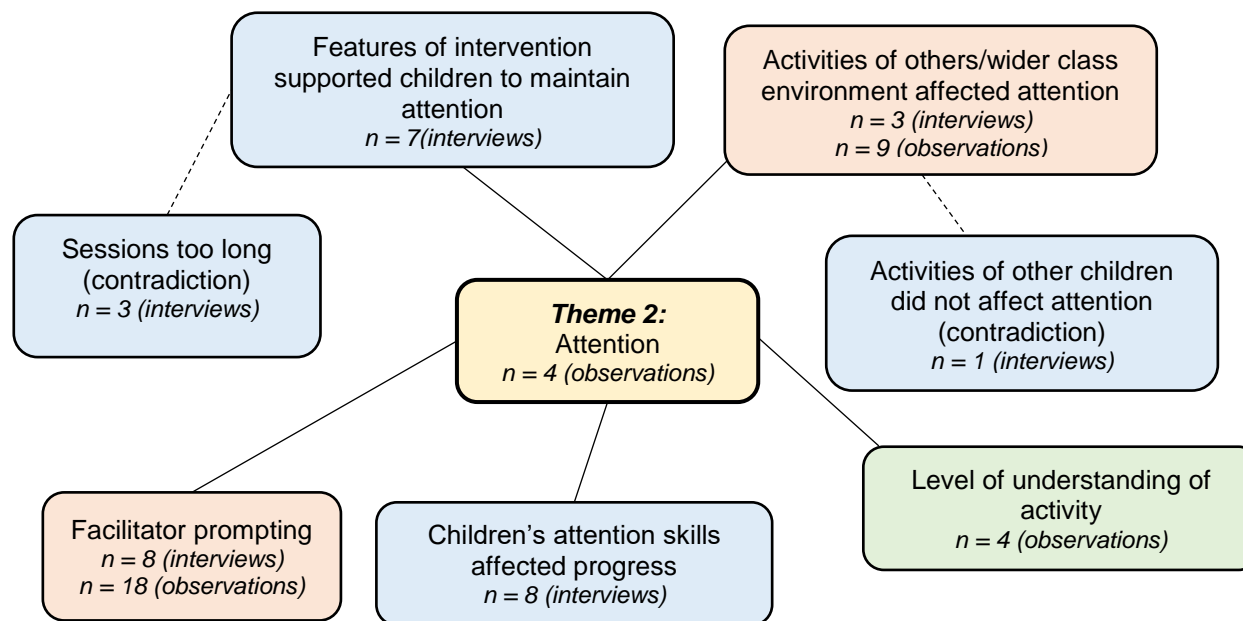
Features of intervention supported children to maintain attention
n = 7(interviews)

Activities of others/wider class environment affected attention
n = 3 (interviews)
n = 9 (observations)

Sessions too long (contradiction)
n = 3 (interviews)

Theme 2:
Attention
n = 4 (observations)

Activities of other children did not affect attention (contradiction)
n = 1 (interviews)

Level of understanding of activity
n = 4 (observations)

Facilitator prompting
n = 8 (interviews)
n = 18 (observations)

Children's attention skills affected progress
n = 8 (interviews)